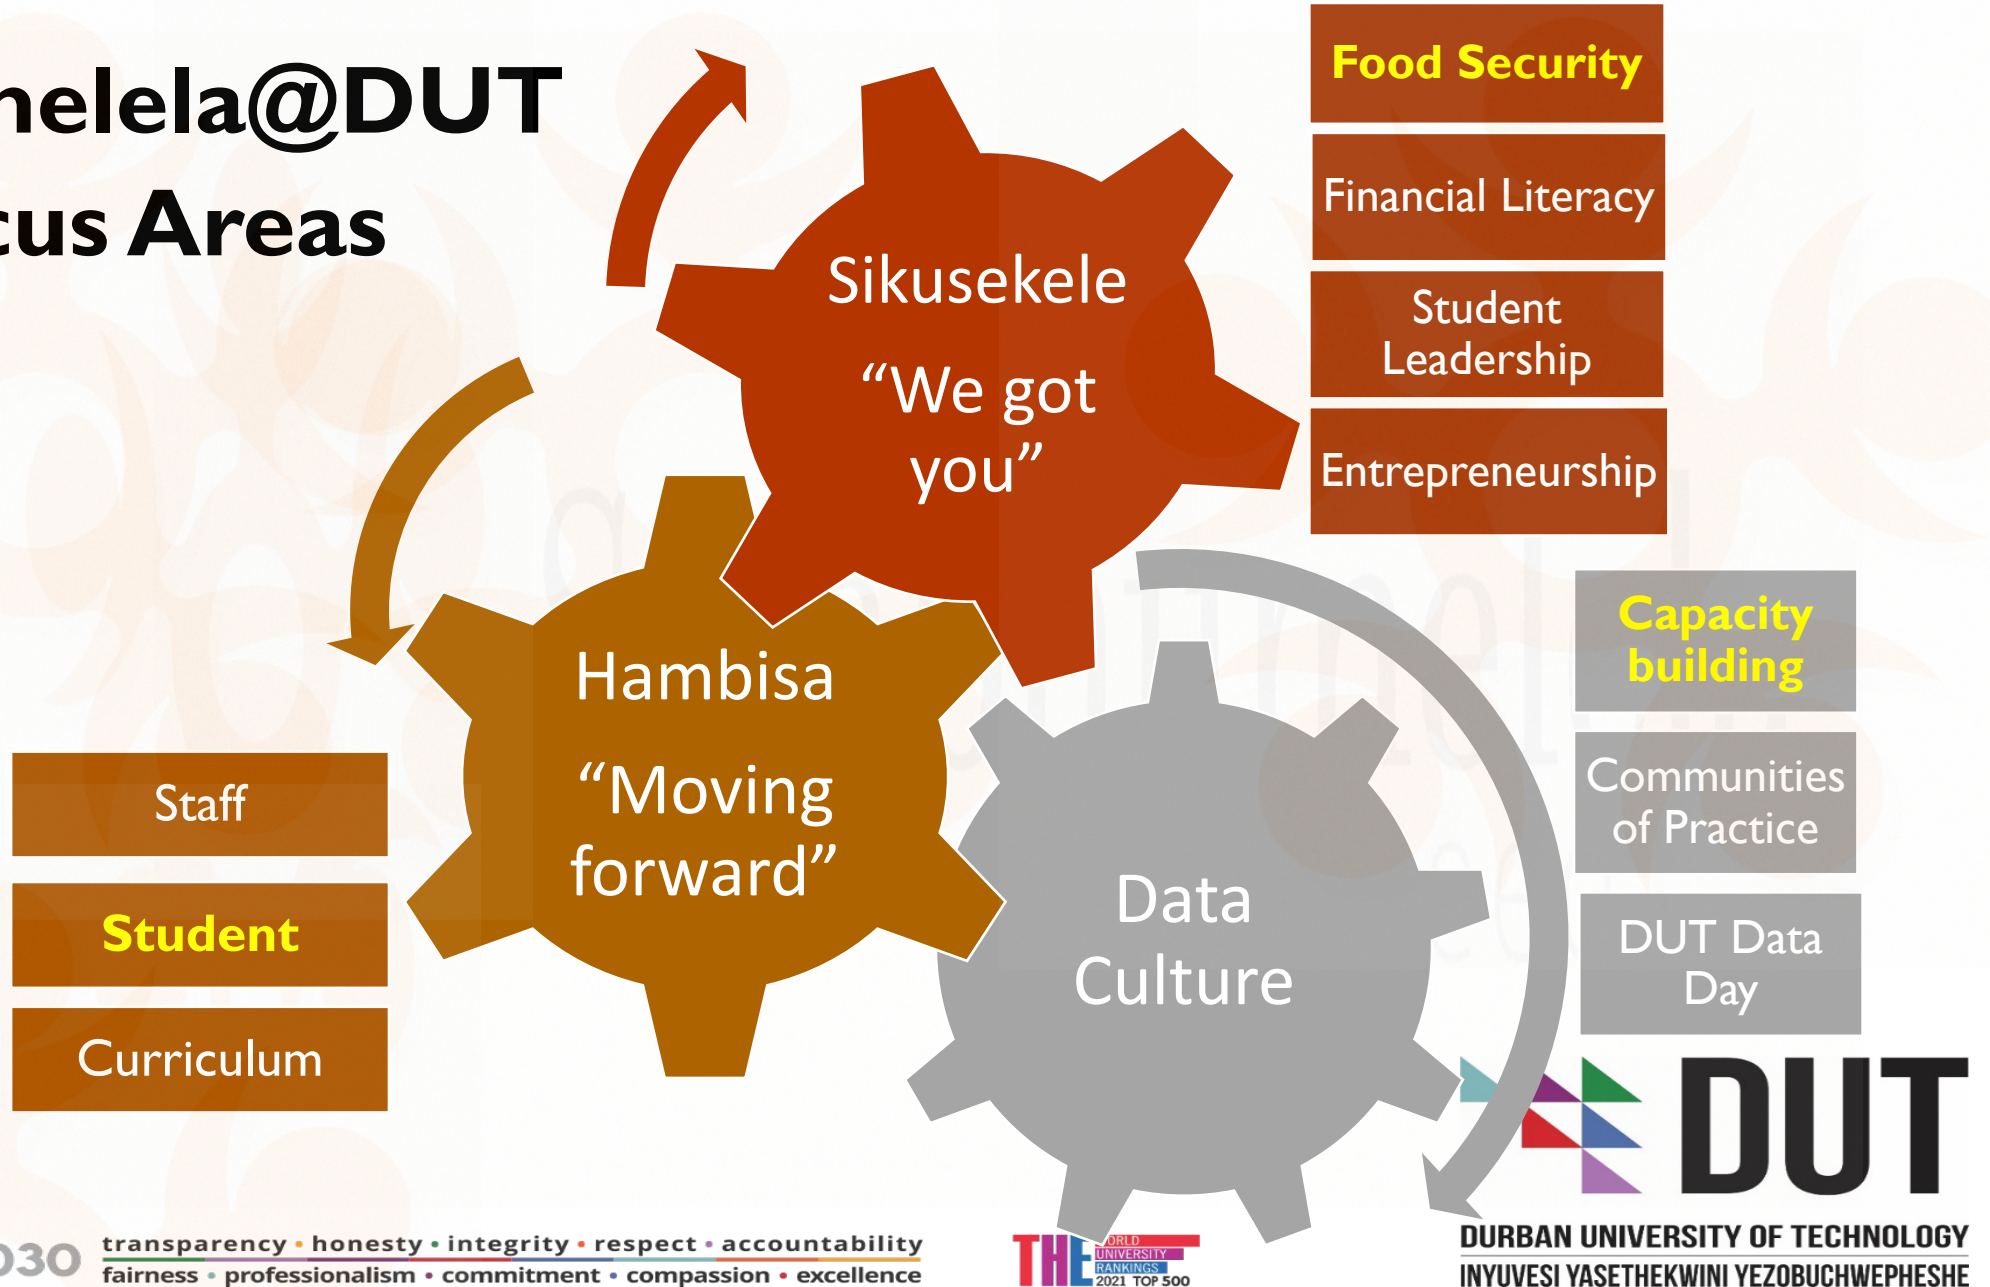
helela@DUT
cus Areas

Sikusekele
"We got you"

Hambisa
"Moving forward"

Data Culture

Food Security

Financial Literacy

Student Leadership

Entrepreneurship

Capacity building

Communities of Practice

DUT Data Day

Staff

Student

Curriculum

DUT
DURBAN UNIVERSITY OF TECHNOLOGY
INYUVESI YASETHEKWINI YEZOBUCHWEPHESHE

030 transparency • honesty • integrity • respect • accountability
fairness • professionalism • commitment • compassion • excellence

THE WORLD UNIVERSITY RANKINGS 2021 TOP 500